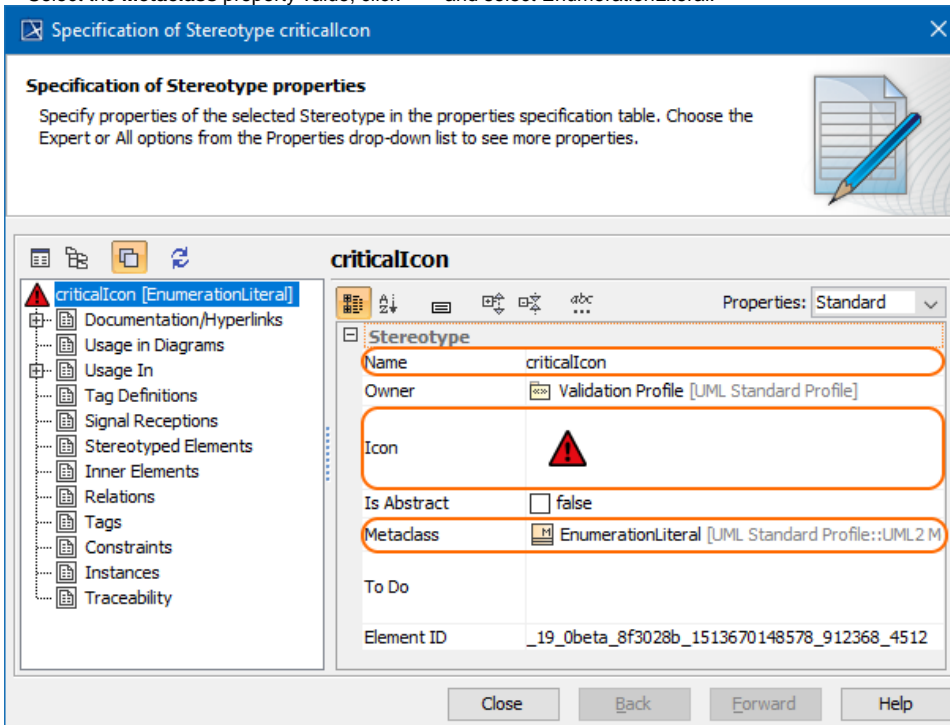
Specification of Stereotype criticalIcon

Specification of Stereotype properties

Specify properties of the selected Stereotype in the properties specification table. Choose the Expert or All options from the Properties drop-down list to see more properties.

criticalIcon [EnumerationLiteral]
Documentation/Hyperlinks
Usage in Diagrams
Usage In
Tag Definitions
Signal Receptions
Stereotyped Elements
Inner Elements
Relations
Tags
Constraints
Instances
Traceability

criticalIcon

Properties: Standard

| Stereotype | |
|---|---|
| Name | criticalIcon |
| Owner | Validation Profile [UML Standard Profile] |
| Icon | |
| Is Abstract | false |
| Metaclass | EnumerationLiteral [UML Standard Profile::UML2 M |
| To Do | |
| Element ID | _19_0beta_8f3028b_1513670148578_912368_4512 |

Close Back Forward Help